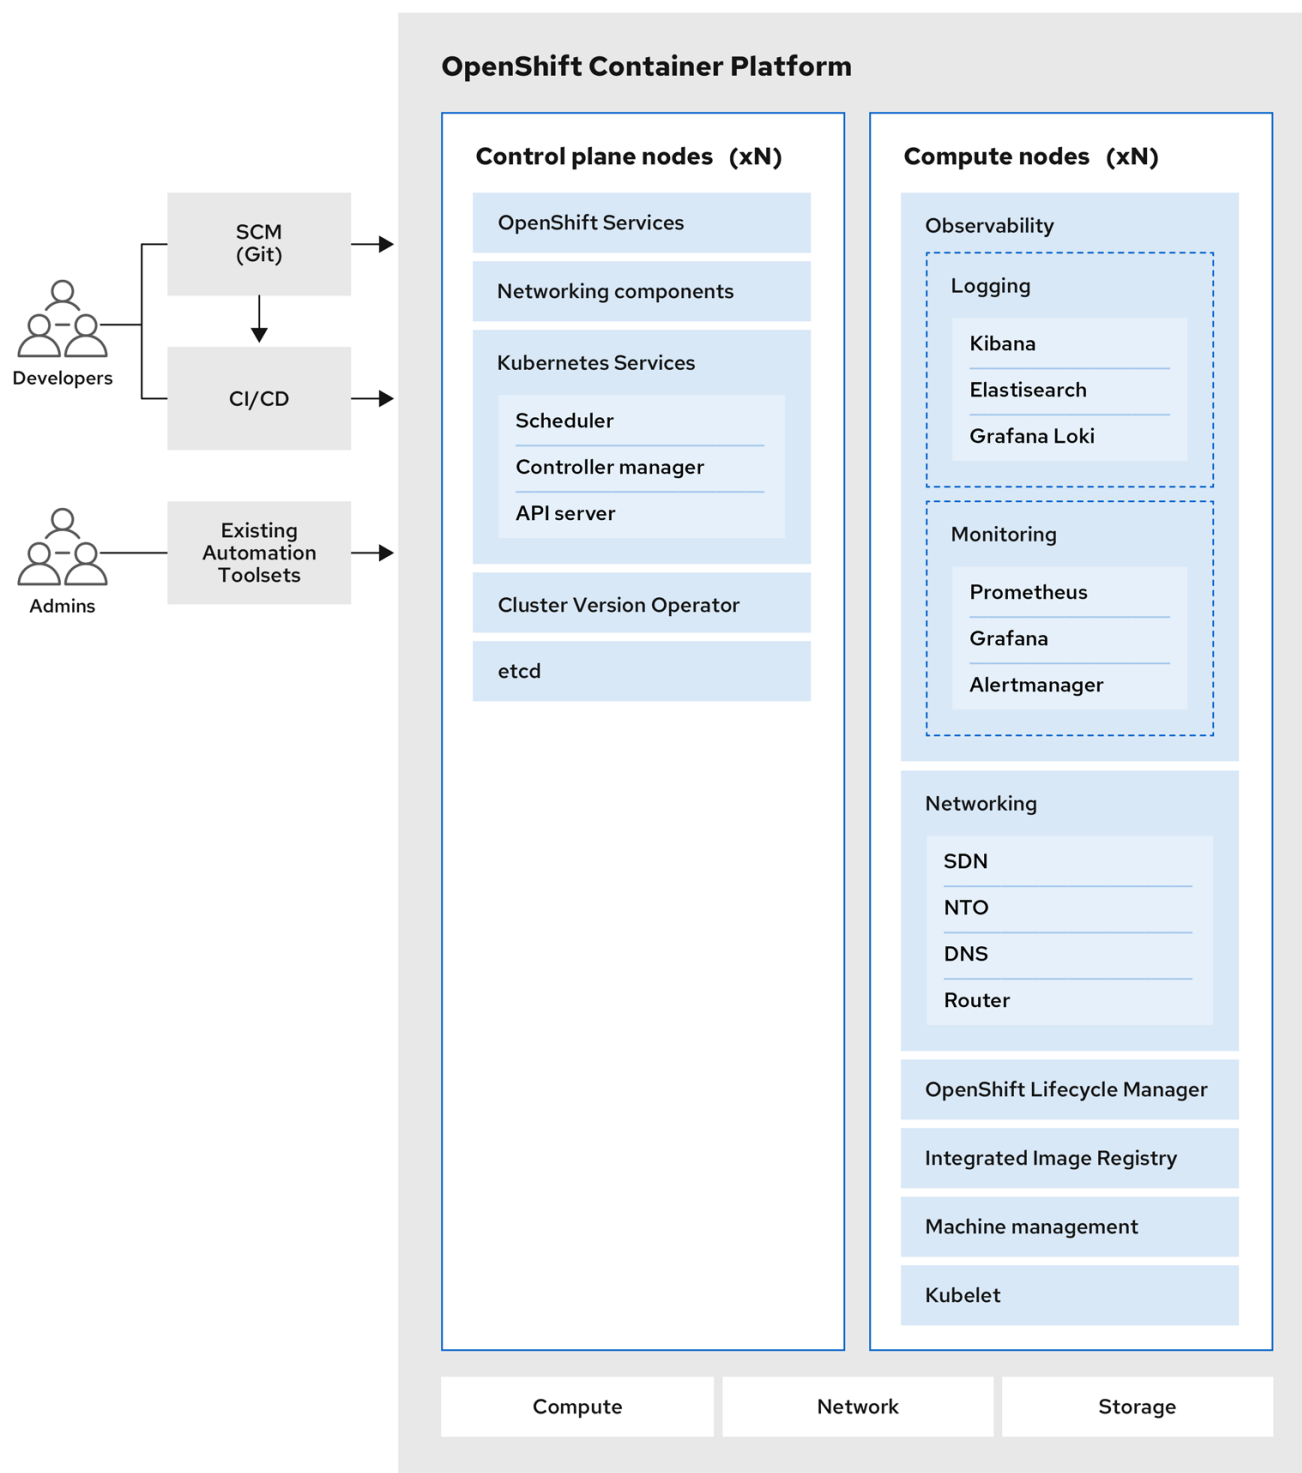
Developers

SCM (Git)

CI/CD

Admins

Existing Automation Toolsets

OpenShift Container Platform

Control plane nodes (xN)

OpenShift Services

Networking components

Kubernetes Services

Scheduler

Controller manager

API server

Cluster Version Operator

etcd

Compute nodes (xN)

Observability

Logging

Kibana

Elastisearch

Grafana Loki

Monitoring

Prometheus

Grafana

Alertmanager

Networking

SDN

NTO

DNS

Router

OpenShift Lifecycle Manager

Integrated Image Registry

Machine management

Kubelet

Compute

Network

Storage